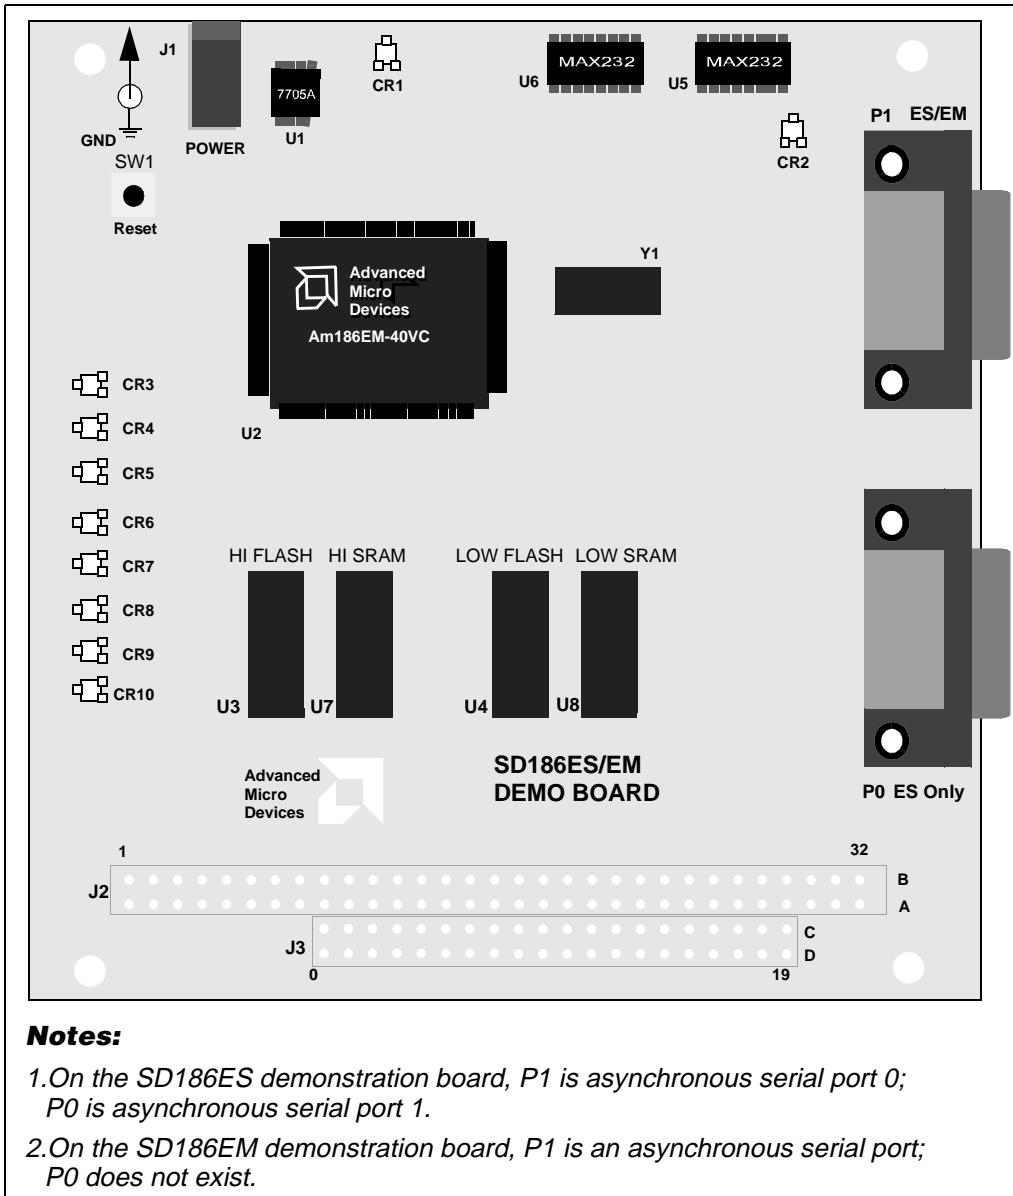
J1
GND
POWER
7705A
U1
CR1
MAX232
U6
MAX232
U5
P1 ES/EM
CR2
SW1
Reset
Advanced Micro Devices
Am186EM-40VC
Y1
U2
CR3
CR4
CR5
CR6
CR7
CR8
CR9
CR10
HI FLASH HI SRAM
LOW FLASH LOW SRAM
U3 U7
U4 U8
Advanced Micro Devices
SD186ES/EM DEMO BOARD
P0 ES Only
1
32
J2
B
A
J3
C
D
0
19

Notes:

1.On the SD186ES demonstration board, P1 is asynchronous serial port 0; P0 is asynchronous serial port 1.

2.On the SD186EM demonstration board, P1 is an asynchronous serial port; P0 does not exist.